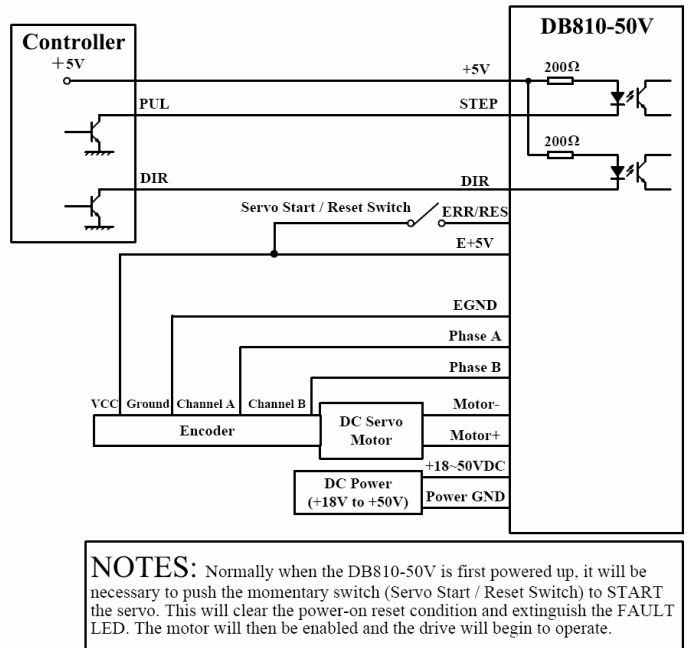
Controller
+5V
PUL
DIR

DB810-50V
+5V
200Ω
STEP
200Ω
DIR
Servo Start / Reset Switch
ERR/RES
E+5V
EGND
Phase A
Phase B
VCC
Ground
Channel A
Channel B
Encoder
DC Servo Motor
Motor-
Motor+
+18~50VDC
DC Power (+18V to +50V)
Power GND

NOTES: Normally when the DB810-50V is first powered up, it will be necessary to push the momentary switch (Servo Start / Reset Switch) to START the servo. This will clear the power-on reset condition and extinguish the FAULT LED. The motor will then be enabled and the drive will begin to operate.